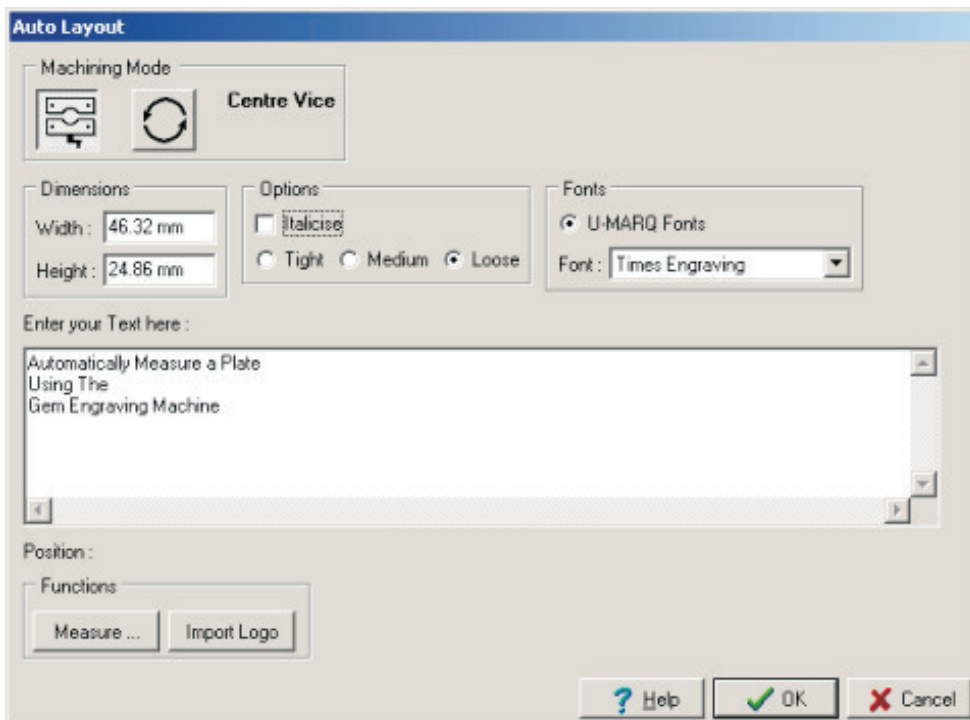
Auto Layout

Machining Mode

Centre Vice

Dimensions

Width : 46.32 mm

Height : 24.86 mm

Options

Italicise

Tight Medium Loose

Fonts

U-MARQ Fonts

Font : Times Engraving

Enter your Text here :

Automatically Measure a Plate
Using The
Gem Engraving Machine

Position :

Functions

Measure ...

Import Logo

Help

OK

Cancel